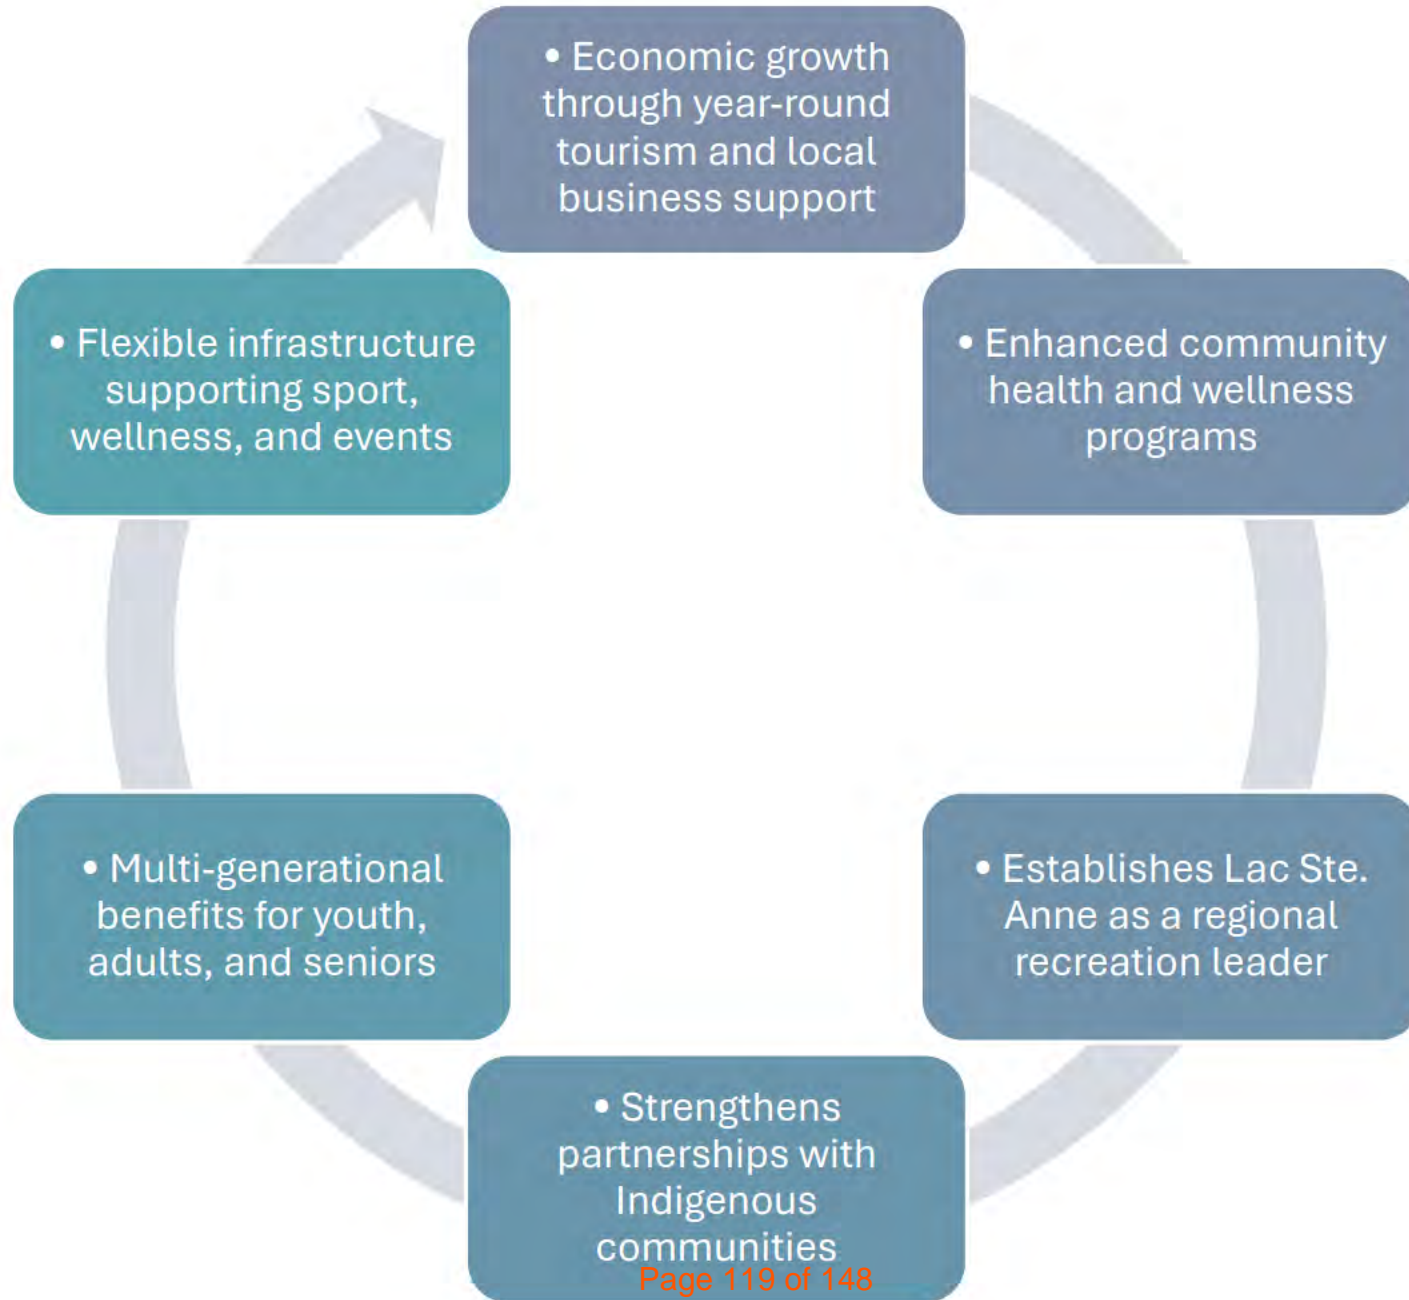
• Economic growth through year-round tourism and local business support

• Enhanced community health and wellness programs

• Establishes Lac Ste. Anne as a regional recreation leader

• Strengthens partnerships with Indigenous communities

• Multi-generational benefits for youth, adults, and seniors

• Flexible infrastructure supporting sport, wellness, and events

Page 119 of 148